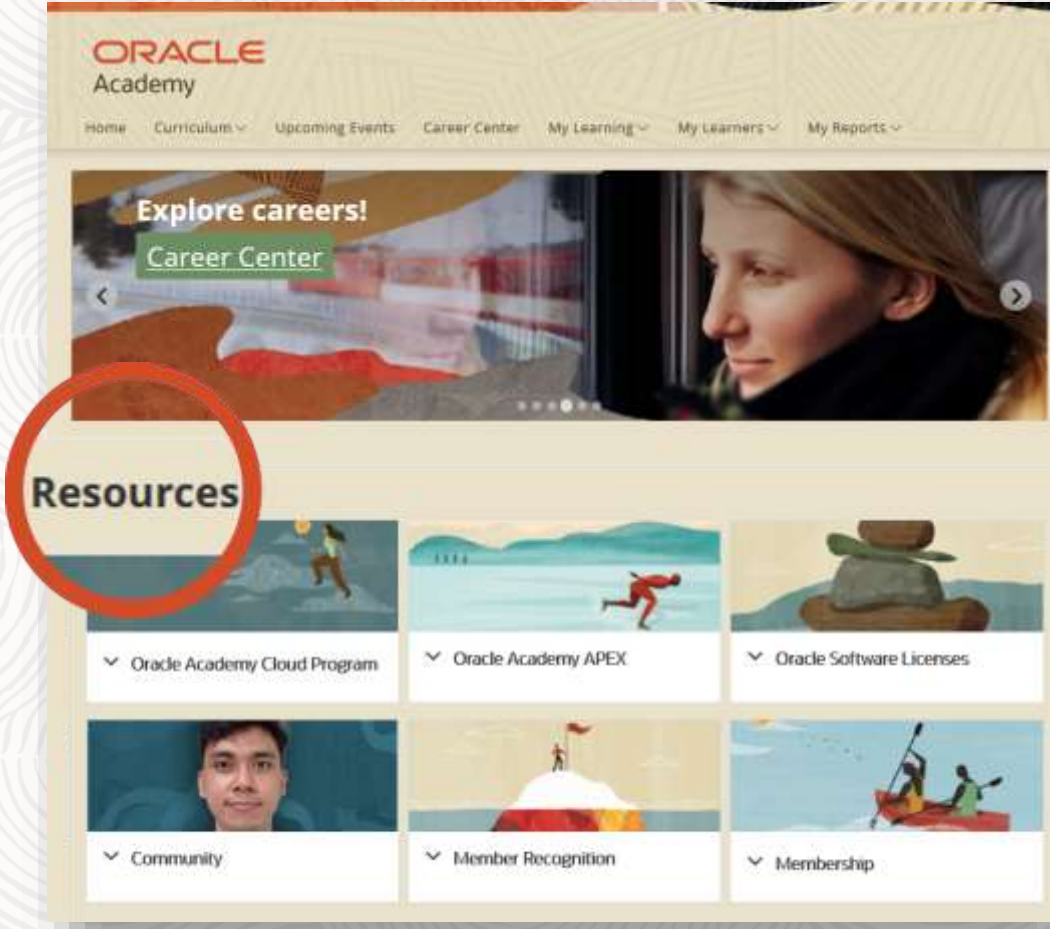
ORACLE
Academy

Home Curriculum Upcoming Events Career Center My Learning My Learners My Reports

Explore careers!
Career Center

Resources

Oracle Academy Cloud Program
Oracle Academy APEX
Oracle Software Licenses
Community
Member Recognition
Membership